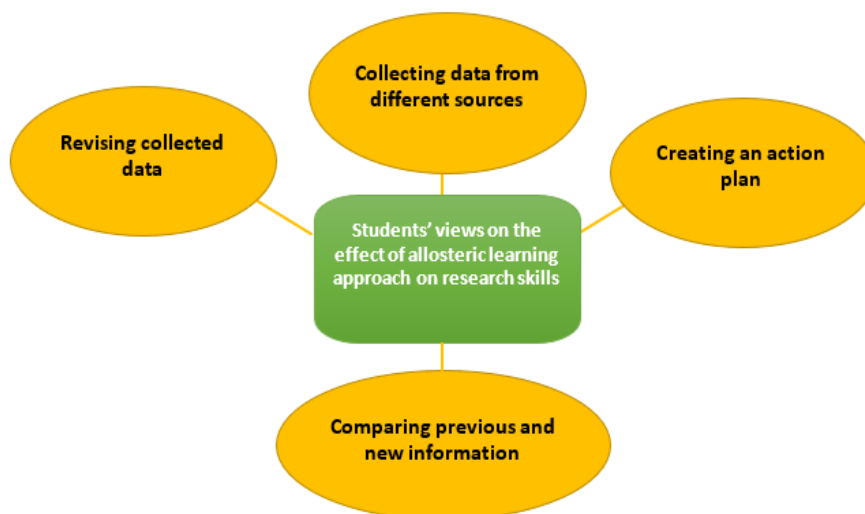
Collecting data from different sources

Revising collected data

Creating an action plan

Students' views on the effect of allosteric learning approach on research skills

Comparing previous and new information